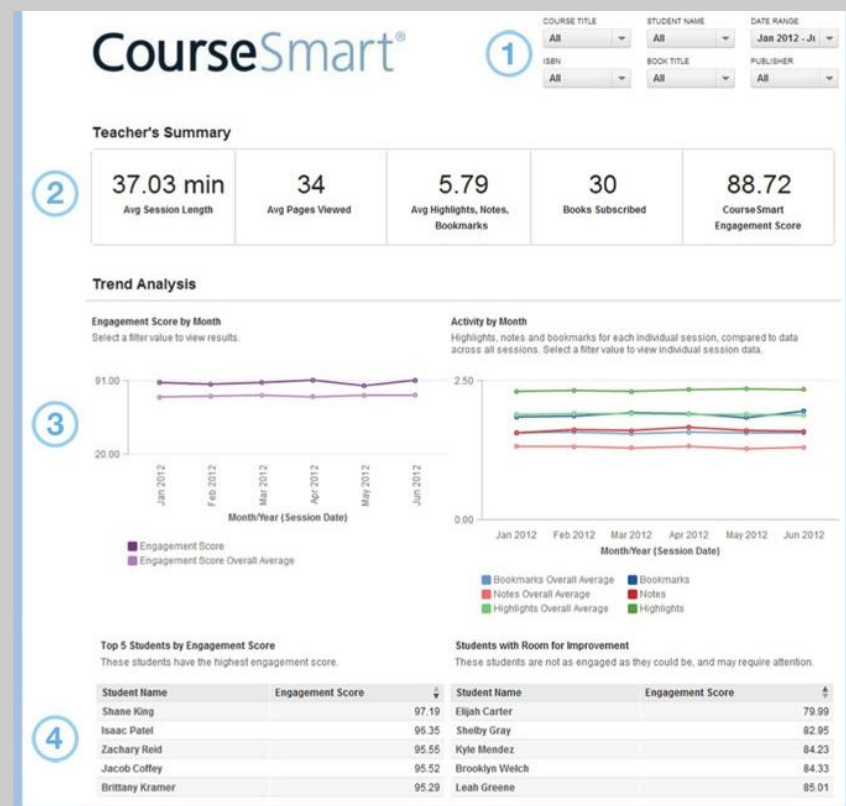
CourseSmart®

1

COURSE TITLE
All
STUDENT NAME
All
DATE RANGE
Jan 2012 - J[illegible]
ISBN
All
BOOK TITLE
All
PUBLISHER
All

Teacher's Summary

2

37.03 min
Avg Session Length

34
Avg Pages Viewed

5.79
Avg Highlights, Notes, Bookmarks

30
Books Subscribed

88.72
CourseSmart Engagement Score

Trend Analysis

3

Engagement Score by Month
Select a filter value to view results.

91.00
20.00
Jan 2012
Feb 2012
Mar 2012
Apr 2012
May 2012
Jun 2012
Month/Year (Session Date)

Engagement Score
Engagement Score Overall Average

Activity by Month
Highlights, notes and bookmarks for each individual session, compared to data across all sessions. Select a filter value to view individual session data.

2.50
0.00
Jan 2012 Feb 2012 Mar 2012 Apr 2012 May 2012 Jun 2012
Month/Year (Session Date)

Bookmarks Overall Average
Bookmarks
Notes Overall Average
Notes
Highlights Overall Average
Highlights

4

Top 5 Students by Engagement Score
These students have the highest engagement score.

| Student Name | Engagement Score |
|---|---|
| Shane King | 97.19 |
| Isaac Patel | 96.35 |
| Zachary Reid | 95.55 |
| Jacob Coffey | 95.52 |
| Brittany Kramer | 95.29 |

Students with Room for Improvement
These students are not as engaged as they could be, and may require attention.

| Student Name | Engagement Score |
|---|---|
| Elijah Carter | 79.99 |
| Shelby Gray | 82.95 |
| Kyle Mendez | 84.23 |
| Brooklyn Welch | 84.33 |
| Leah Greene | 85.01 |